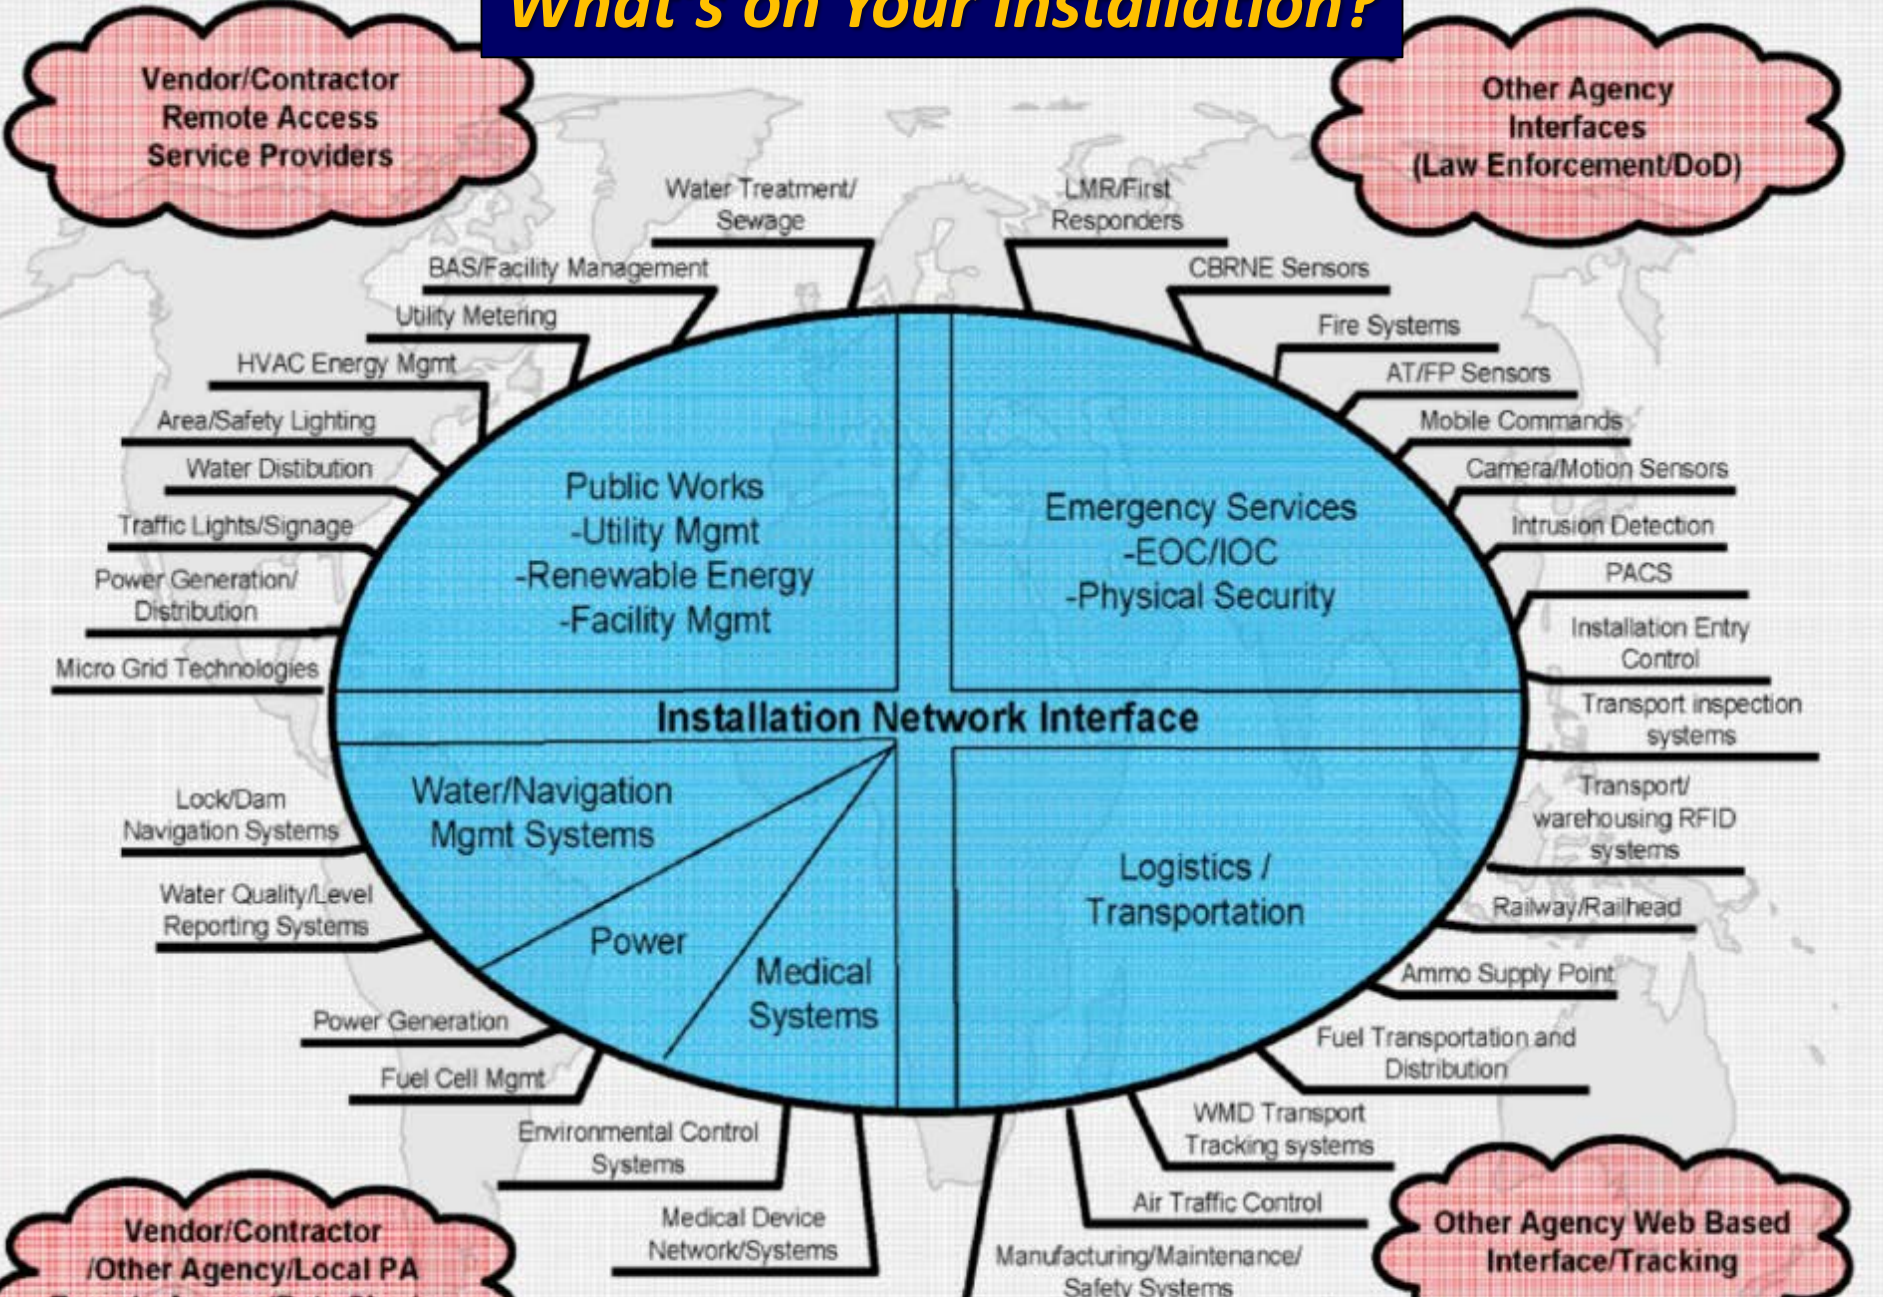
What's on Your Installation?

Vendor/Contractor Remote Access Service Providers

Other Agency Interfaces (Law Enforcement/DoD)

Water Treatment/ Sewage

LMR/First Responders

BAS/Facility Management

CBRNE Sensors

Utility Metering

Fire Systems

HVAC Energy Mgmt

AT/FP Sensors

Area/Safety Lighting

Mobile Commands

Water Distibution

Camera/Motion Sensors

Traffic Lights/Signage

Intrusion Detection

Power Generation/ Distribution

PACS

Installation Entry Control

Micro Grid Technologies

Transport inspection systems

Public Works
-Utility Mgmt
-Renewable Energy
-Facility Mgmt

Emergency Services
-EOC/IOC
-Physical Security

Installation Network Interface

Water/Navigation Mgmt Systems

Power

Medical Systems

Logistics / Transportation

Lock/Dam Navigation Systems

Transport/ warehousing RFID systems

Water Quality/Level Reporting Systems

Railway/Railhead

Ammo Supply Point

Power Generation

Fuel Transportation and Distribution

Fuel Cell Mgmt

WMD Transport Tracking systems

Environmental Control Systems

Air Traffic Control

Medical Device Network/Systems

Manufacturing/Maintenance/ Safety Systems

Vendor/Contractor /Other Agency/Local PA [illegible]

Other Agency Web Based Interface/Tracking